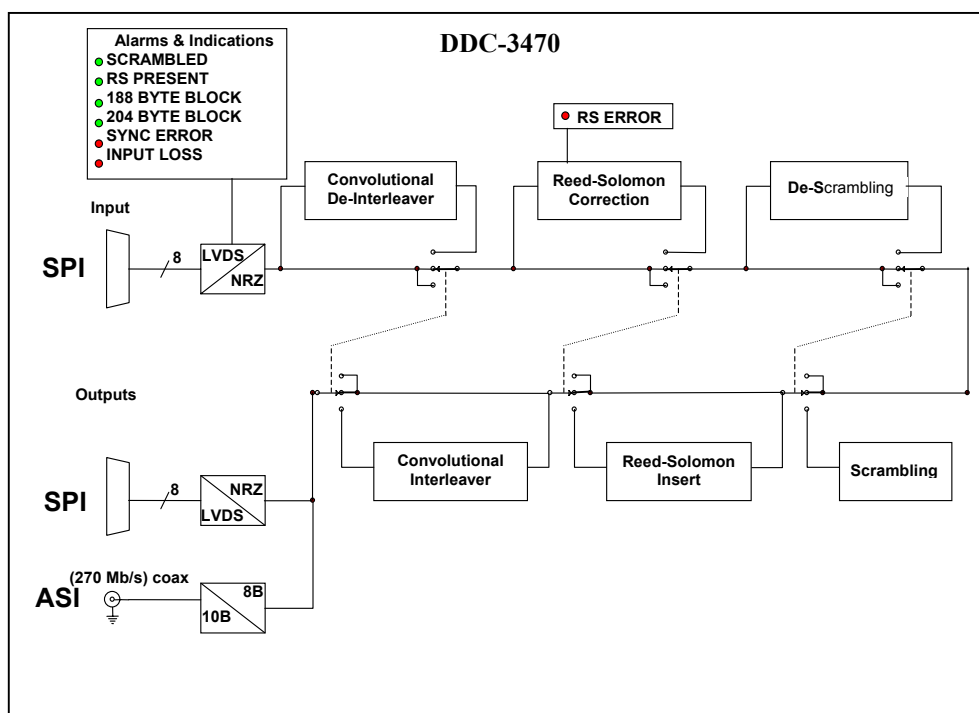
Alarms & Indications
SCRAMBLED
RS PRESENT
188 BYTE BLOCK
204 BYTE BLOCK
SYNC ERROR
INPUT LOSS

DDC-3470

RS ERROR

Convolutional De-Interleaver

Reed-Solomon Correction

De-Scrambling

Input

SPI

8

LVDS

NRZ

Outputs

Convolutional Interleaver

Reed-Solomon Insert

Scrambling

SPI

8

NRZ

LVDS

(270 Mb/s) coax

ASI

8B

10B